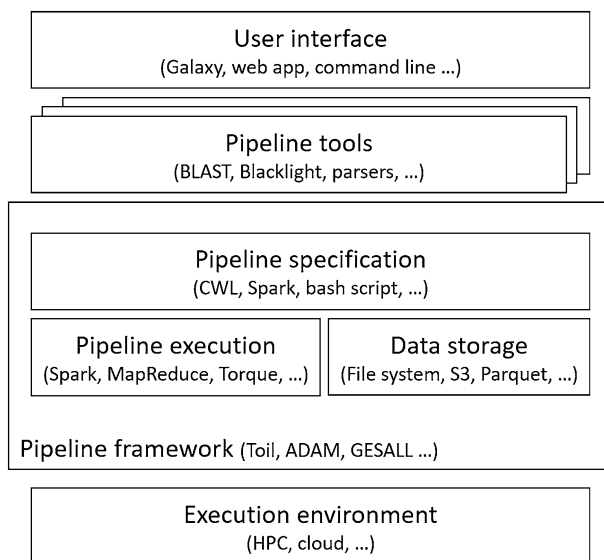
User interface
(Galaxy, web app, command line ...)

Pipeline tools
(BLAST, Blacklight, parsers, ...)

Pipeline specification
(CWL, Spark, bash script, ...)

Pipeline execution
(Spark, MapReduce, Torque, ...)

Data storage
(File system, S3, Parquet, ...)

Pipeline framework (Toil, ADAM, GESALL ...)

Execution environment
(HPC, cloud, ...)